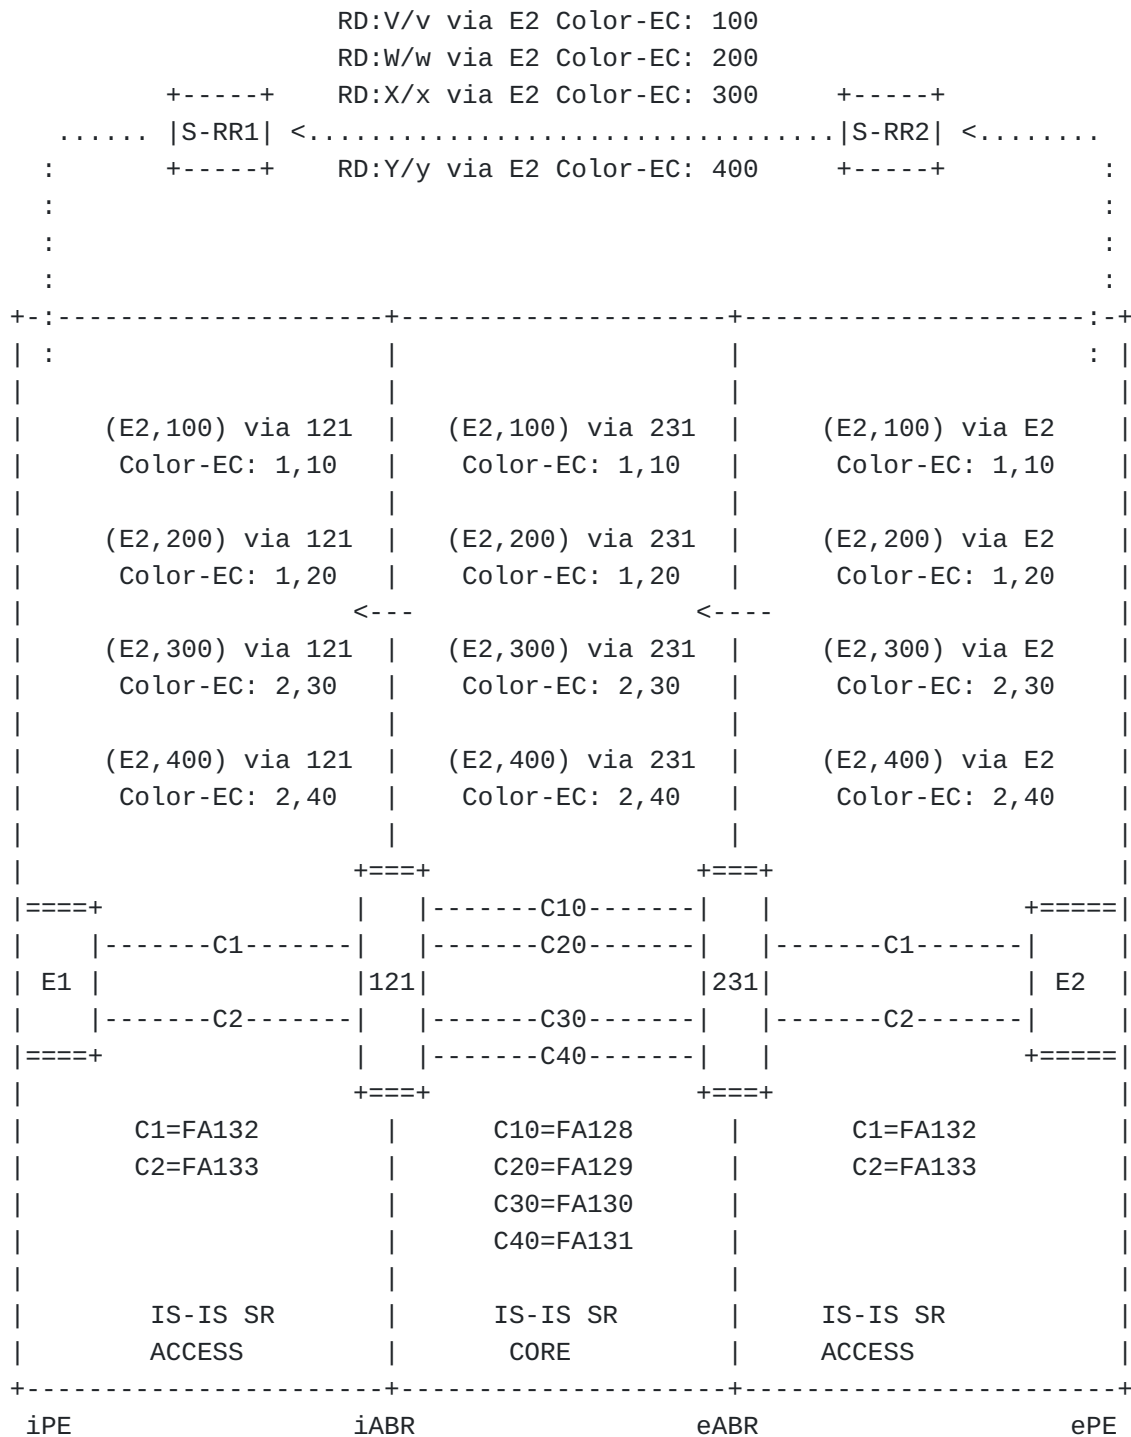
RD:V/v via E2 Color-EC: 100
RD:W/w via E2 Color-EC: 200
RD:X/x via E2 Color-EC: 300
S-RR1
S-RR2
RD:Y/y via E2 Color-EC: 400

(E2,100) via 121
Color-EC: 1,10

(E2,200) via 121
Color-EC: 1,20

(E2,300) via 121
Color-EC: 2,30

(E2,400) via 121
Color-EC: 2,40

(E2,100) via 231
Color-EC: 1,10

(E2,200) via 231
Color-EC: 1,20

(E2,300) via 231
Color-EC: 2,30

(E2,400) via 231
Color-EC: 2,40

(E2,100) via E2
Color-EC: 1,10

(E2,200) via E2
Color-EC: 1,20

(E2,300) via E2
Color-EC: 2,30

(E2,400) via E2
Color-EC: 2,40

C10
C1
C20
C1
E1
121
231
E2
C2
C30
C2
C40

C1=FA132
C2=FA133

C10=FA128
C20=FA129
C30=FA130
C40=FA131

C1=FA132
C2=FA133

IS-IS SR
ACCESS

IS-IS SR
CORE

IS-IS SR
ACCESS

iPE
iABR
eABR
ePE